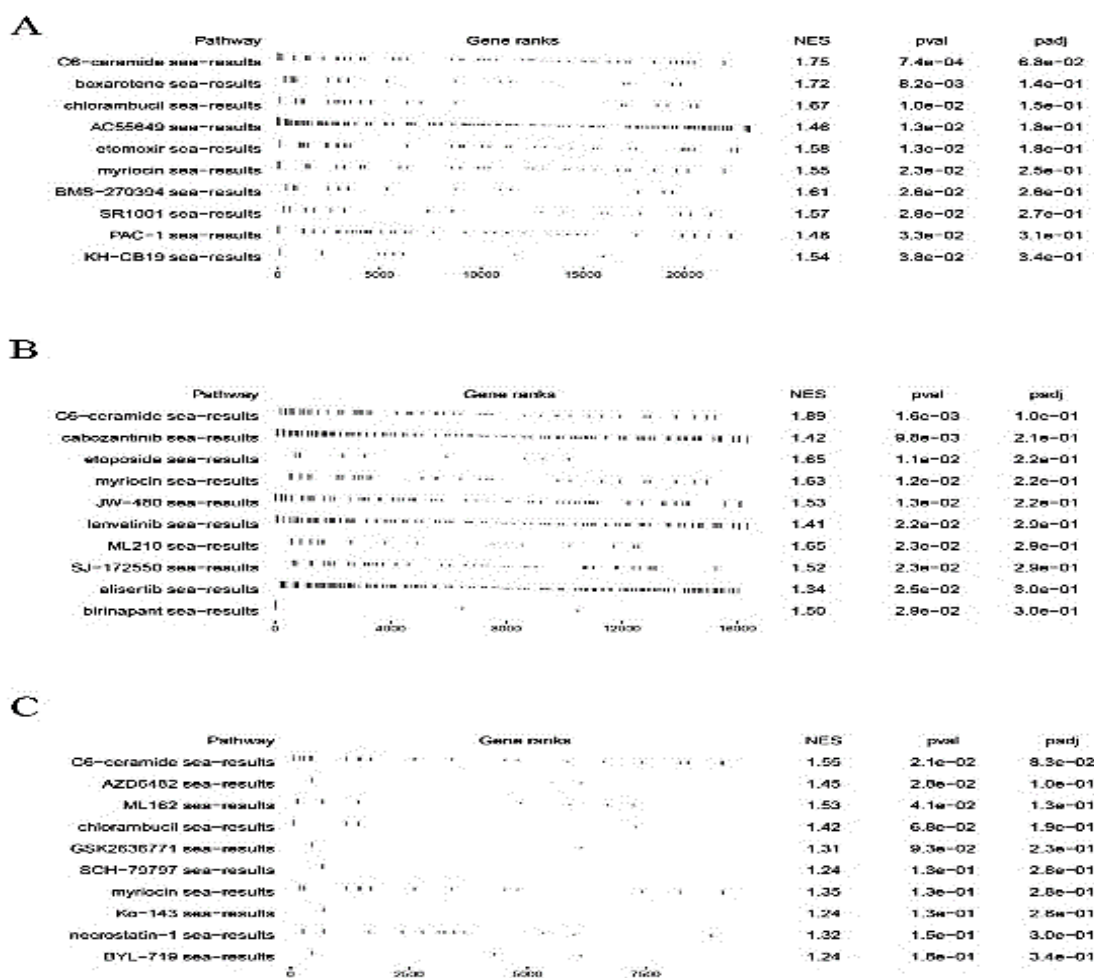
A

| Pathway | Gene ranks | NES | pval | padj |
|---|---|---|---|---|
| C6-ceramide sea-results | | 1.75 | 7.4e-04 | 6.8e-02 |
| bexarotene sea-results | | 1.72 | 8.2e-03 | 1.4e-01 |
| chlorambucil sea-results | | 1.67 | 1.0e-02 | 1.5e-01 |
| AC55649 sea-results | | 1.46 | 1.3e-02 | 1.8e-01 |
| etomoxir sea-results | | 1.58 | 1.3e-02 | 1.8e-01 |
| myriocin sea-results | | 1.55 | 2.3e-02 | 2.5e-01 |
| BMS-270394 sea-results | | 1.61 | 2.6e-02 | 2.6e-01 |
| SR1001 sea-results | | 1.57 | 2.8e-02 | 2.7e-01 |
| PAC-1 sea-results | | 1.48 | 3.3e-02 | 3.1e-01 |
| KH-CB19 sea-results | | 1.54 | 3.8e-02 | 3.4e-01 |

0 5000 10000 15000 20000

B

| Pathway | Gene ranks | NES | pval | padj |
|---|---|---|---|---|
| C6-ceramide sea-results | | 1.89 | 1.6e-03 | 1.0e-01 |
| cabozantinib sea-results | | 1.42 | 9.8e-03 | 2.1e-01 |
| etoposide sea-results | | 1.65 | 1.1e-02 | 2.2e-01 |
| myriocin sea-results | | 1.63 | 1.2e-02 | 2.2e-01 |
| JW-480 sea-results | | 1.53 | 1.3e-02 | 2.2e-01 |
| lenvatinib sea-results | | 1.41 | 2.2e-02 | 2.9e-01 |
| ML210 sea-results | | 1.65 | 2.3e-02 | 2.9e-01 |
| SJ-172550 sea-results | | 1.52 | 2.3e-02 | 2.9e-01 |
| alisertib sea-results | | 1.34 | 2.5e-02 | 3.0e-01 |
| birinapant sea-results | | 1.50 | 2.9e-02 | 3.0e-01 |

0 4000 8000 12000 16000

C

| Pathway | Gene ranks | NES | pval | padj |
|---|---|---|---|---|
| C6-ceramide sea-results | | 1.55 | 2.1e-02 | 8.3e-02 |
| AZD6482 sea-results | | 1.45 | 2.8e-02 | 1.0e-01 |
| ML162 sea-results | | 1.53 | 4.1e-02 | 1.3e-01 |
| chlorambucil sea-results | | 1.42 | 6.8e-02 | 1.9e-01 |
| GSK2636771 sea-results | | 1.31 | 9.3e-02 | 2.3e-01 |
| SCH-79797 sea-results | | 1.24 | 1.3e-01 | 2.8e-01 |
| myriocin sea-results | | 1.35 | 1.3e-01 | 2.8e-01 |
| Ko-143 sea-results | | 1.24 | 1.3e-01 | 2.8e-01 |
| necrostatin-1 sea-results | | 1.32 | 1.5e-01 | 3.0e-01 |
| BYL-719 sea-results | | 1.24 | 1.8e-01 | 3.4e-01 |

0 2500 5000 7500